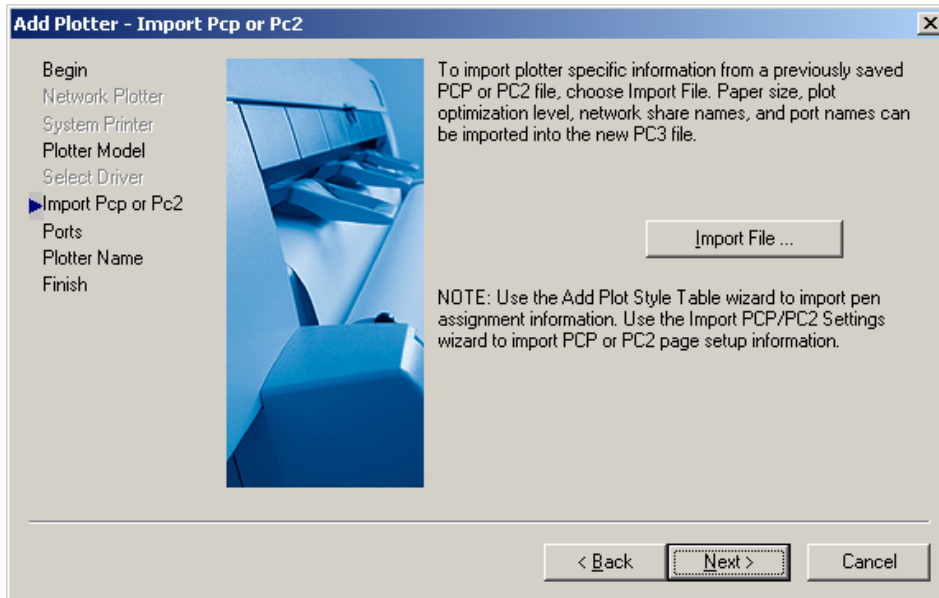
Add Plotter - Import Pcp or Pc2

Begin
Network Plotter
System Printer
Plotter Model
Select Driver
Import Pcp or Pc2
Ports
Plotter Name
Finish

To import plotter specific information from a previously saved PCP or PC2 file, choose Import File. Paper size, plot optimization level, network share names, and port names can be imported into the new PC3 file.

Import File ...

NOTE: Use the Add Plot Style Table wizard to import pen assignment information. Use the Import PCP/PC2 Settings wizard to import PCP or PC2 page setup information.

< Back
Next >
Cancel